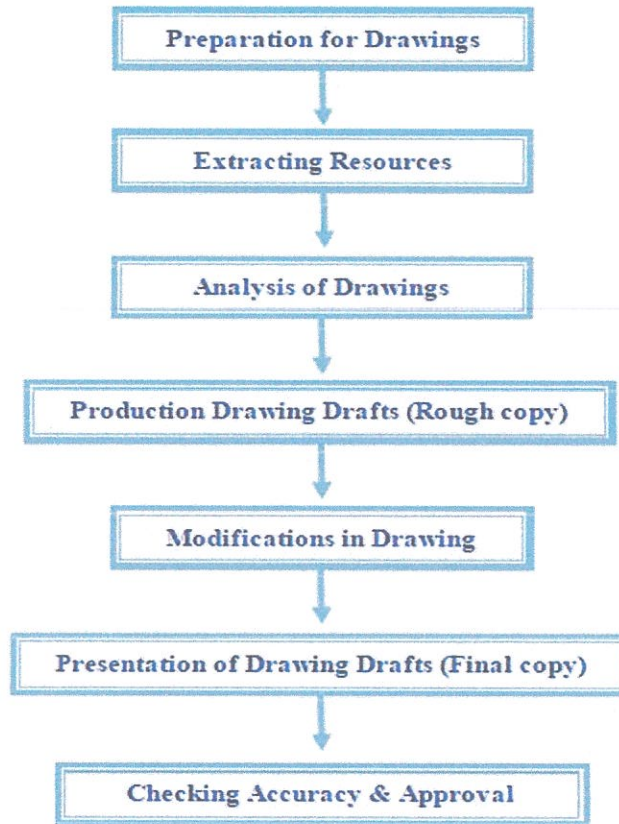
Preparation for Drawings

Extracting Resources

Analysis of Drawings

Production Drawing Drafts (Rough copy)

Modifications in Drawing

Presentation of Drawing Drafts (Final copy)

Checking Accuracy & Approval